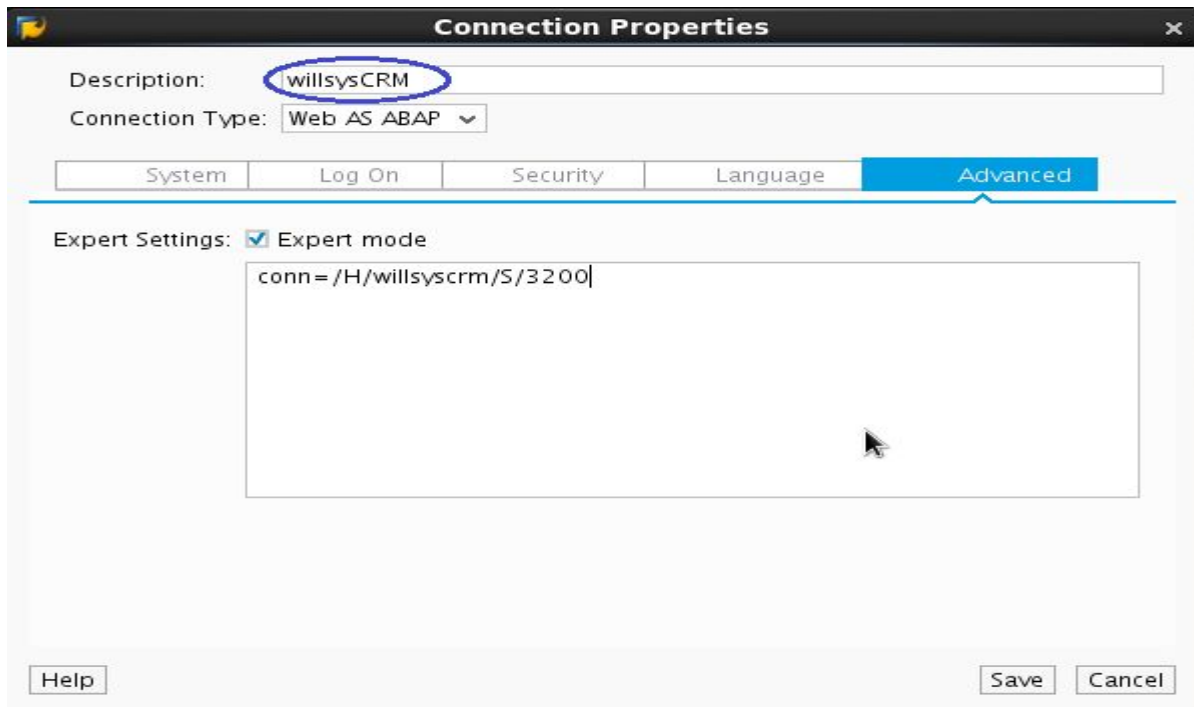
Connection Properties

Description: willsysCRM

Connection Type: Web AS ABAP

System | Log On | Security | Language | Advanced

Expert Settings: Expert mode

conn=/H/willsyscrm/S/3200

Help

Save Cancel